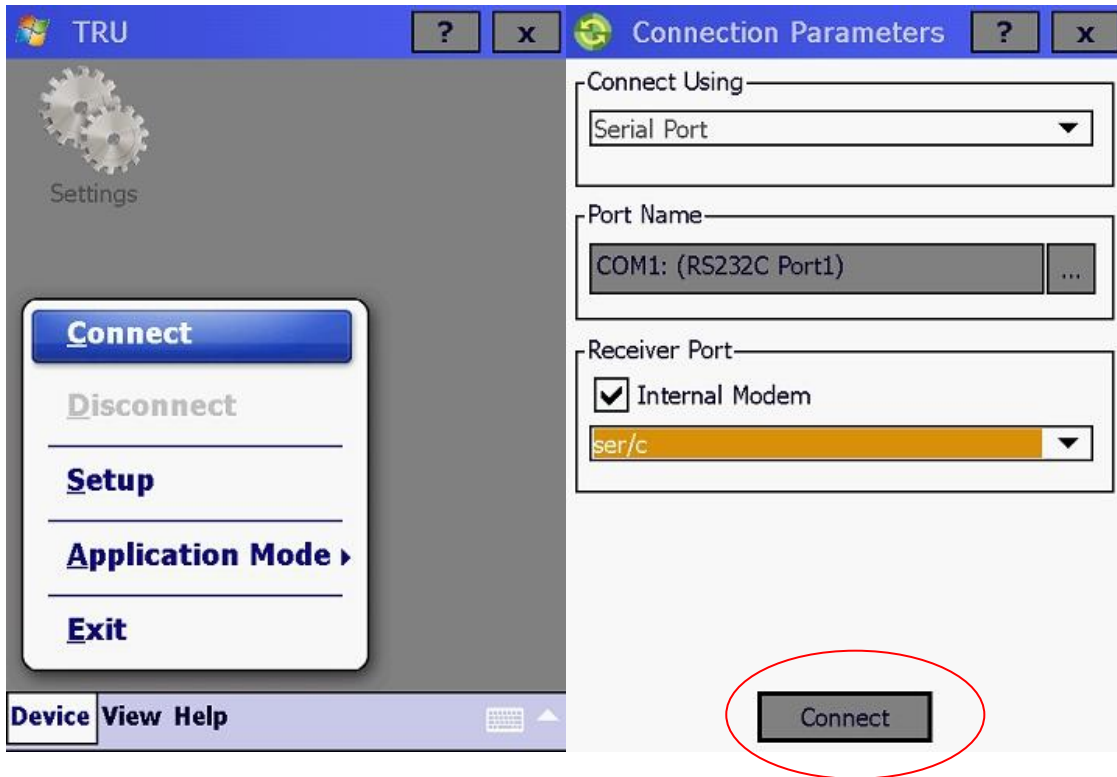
TRU ? x

Settings

Connect

Disconnect

Setup

Application Mode ▸

Exit

Device View Help

Connection Parameters ? x

Connect Using

Serial Port

Port Name

COM1: (RS232C Port1) ...

Receiver Port

Internal Modem

ser/c

Connect